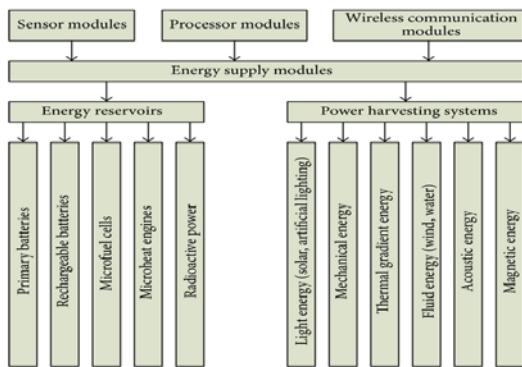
Sensor modules

Processor modules

Wireless communication modules

Energy supply modules

Energy reservoirs

Power harvesting systems

Primary batteries

Rechargeable batteries

Microfuel cells

Microheat engines

Radioactive power

Light energy (solar, artificial lighting)

Mechanical energy

Thermal gradient energy

Fluid energy (wind, water)

Acoustic energy

Magnetic energy